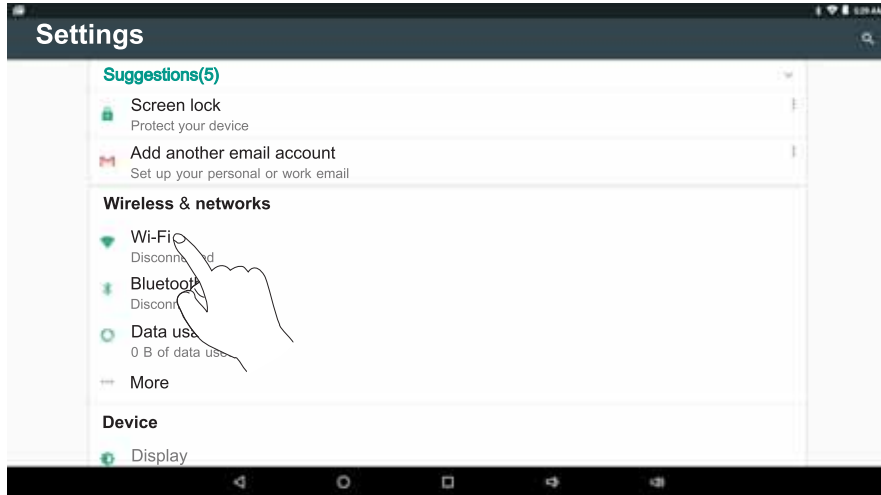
Settings

Suggestions(5)

Screen lock
Protect your device

Add another email account
Set up your personal or work email

Wireless & networks

Wi-Fi
Disconn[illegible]d

Blueto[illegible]
Discon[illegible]

Data us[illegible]
0 B of data us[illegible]

More

Device

Display